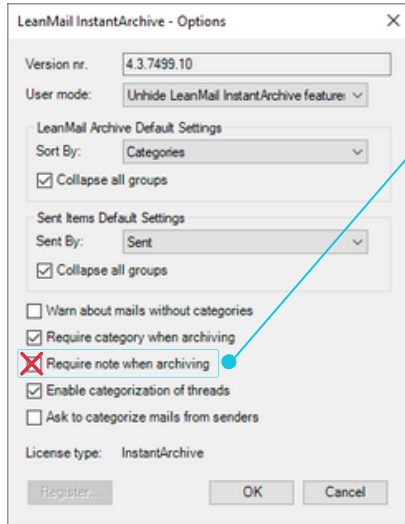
LeanMail InstantArchive - Options

Version nr. 4.3.7499.10

User mode: Unhide LeanMail InstantArchive feature

LeanMail Archive Default Settings

Sort By: Categories

Collapse all groups

Sent Items Default Settings

Sent By: Sent

Collapse all groups

Warn about mails without categories

Require category when archiving

Require note when archiving

Enable categorization of threads

Ask to categorize mails from senders

License type: InstantArchive

Register...

OK

Cancel